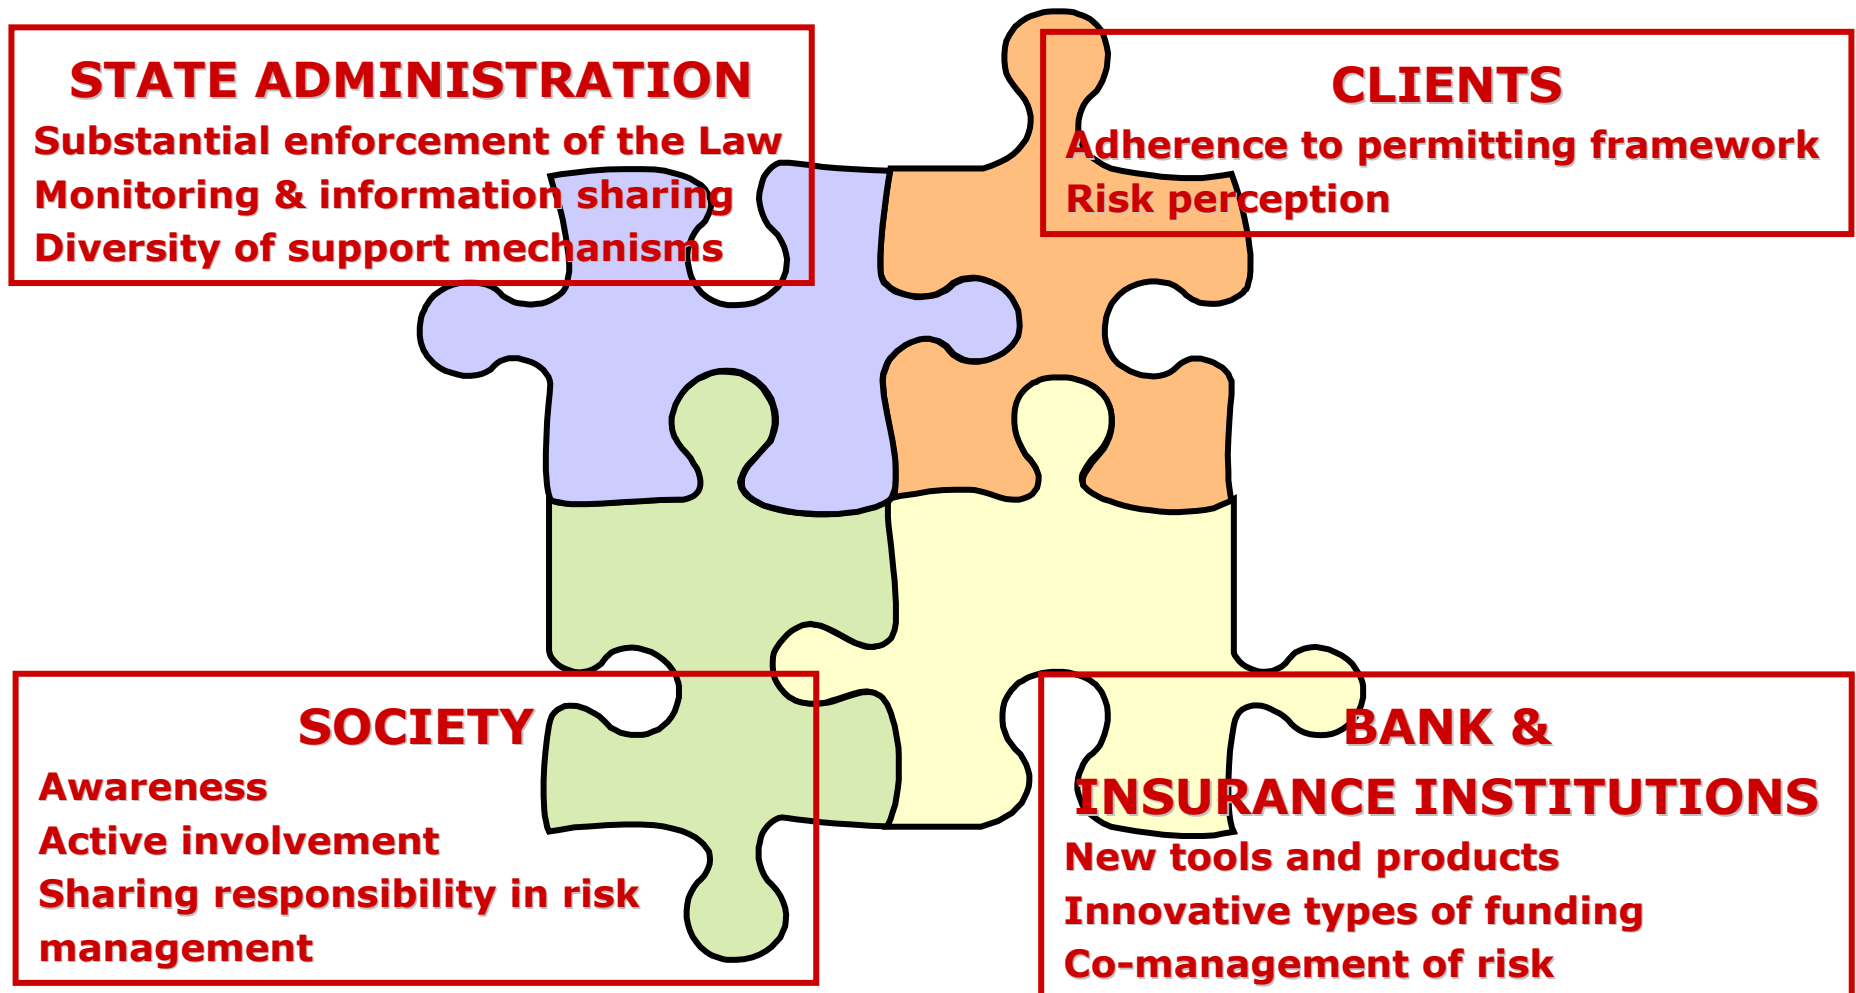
STATE ADMINISTRATION
Substantial enforcement of the Law
Monitoring & information sharing
Diversity of support mechanisms

CLIENTS
Adherence to permitting framework
Risk perception

SOCIETY
Awareness
Active involvement
Sharing responsibility in risk management

BANK & INSURANCE INSTITUTIONS
New tools and products
Innovative types of funding
Co-management of risk